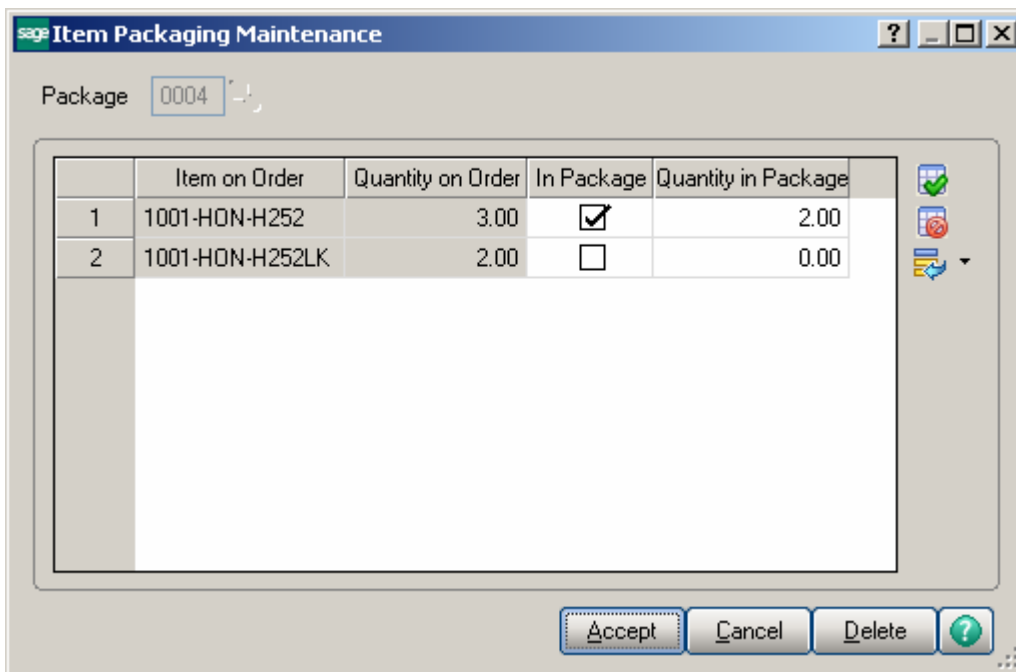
sage Item Packaging Maintenance

Package 0004

| | Item on Order | Quantity on Order | In Package | Quantity in Package |
|---|---|---|---|---|
| 1 | 1001-HON-H252 | 3.00 | ☑ | 2.00 |
| 2 | 1001-HON-H252LK | 2.00 | ☐ | 0.00 |

Accept Cancel Delete